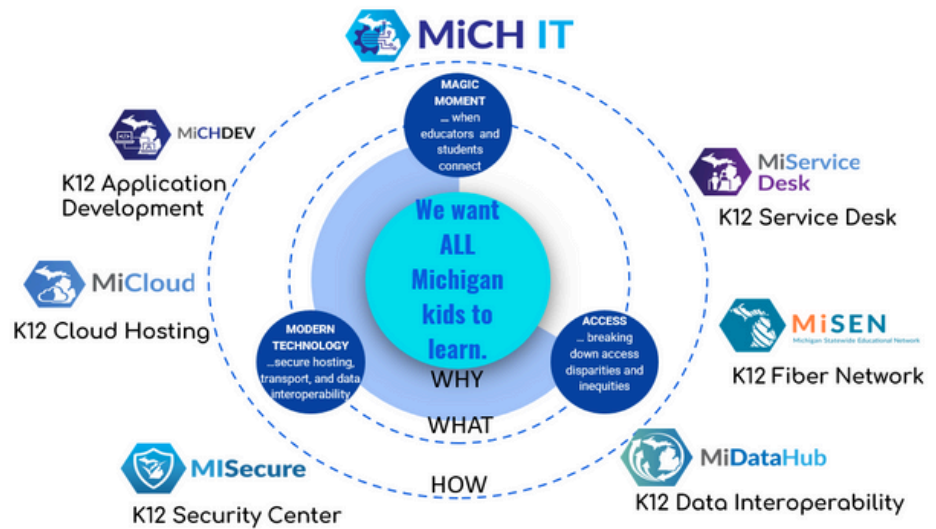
MiCH IT

MAGIC MOMENT ... when educators and students connect

MiCHDEV
K12 Application Development

MiService Desk
K12 Service Desk

We want ALL Michigan kids to learn.

MiCloud
K12 Cloud Hosting

MODERN TECHNOLOGY ...secure hosting, transport, and data interoperability

ACCESS ... breaking down access disparities and inequities

MiSEN
Michigan Statewide Educational Network
K12 Fiber Network

WHY

WHAT

HOW

MISecure
K12 Security Center

MiDataHub
K12 Data Interoperability